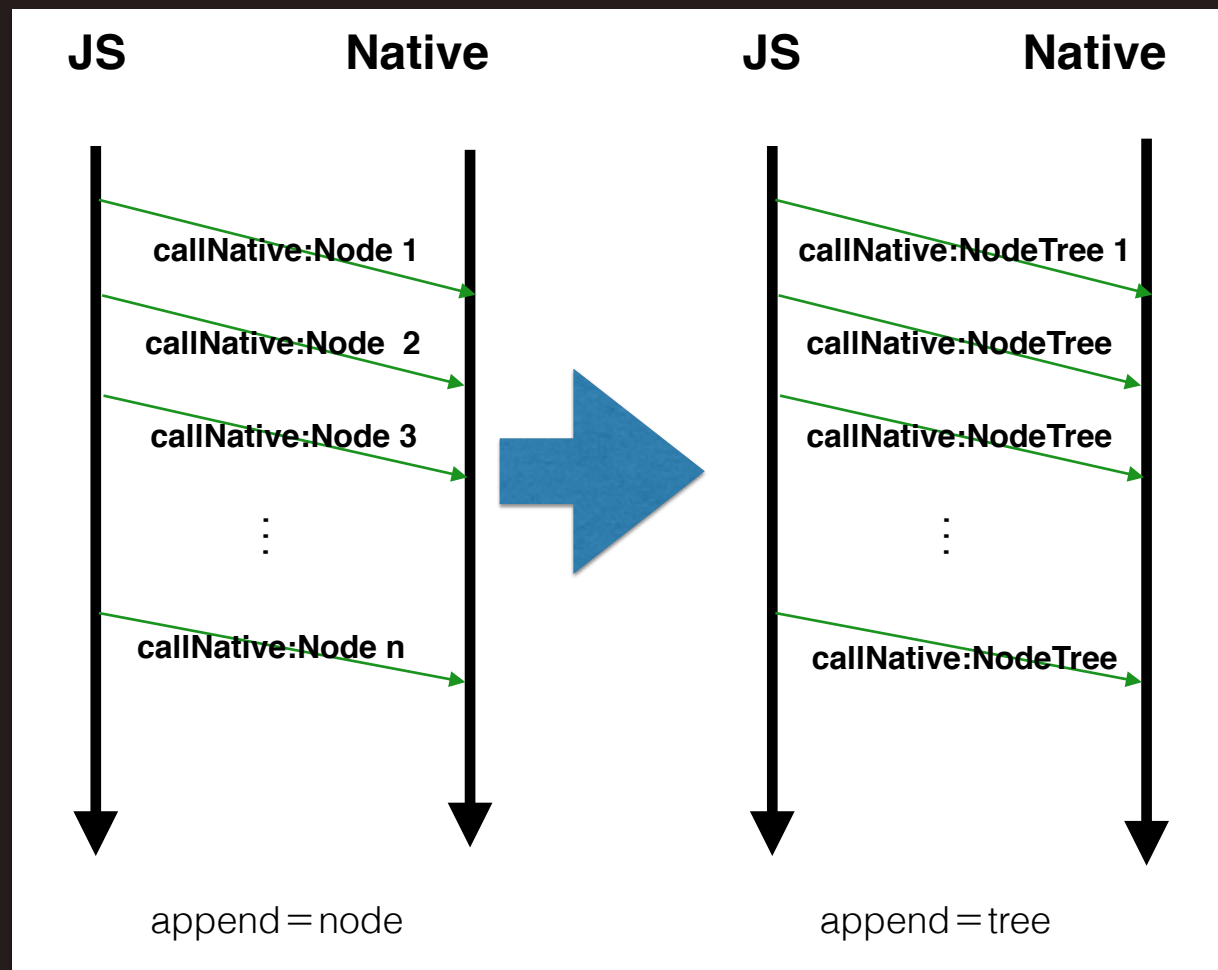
JS Native

callNative:Node 1

callNative:Node 2

callNative:Node 3

⋮

callNative:Node n

append＝node

JS Native

callNative:NodeTree 1

callNative:NodeTree

callNative:NodeTree

⋮

callNative:NodeTree

append＝tree